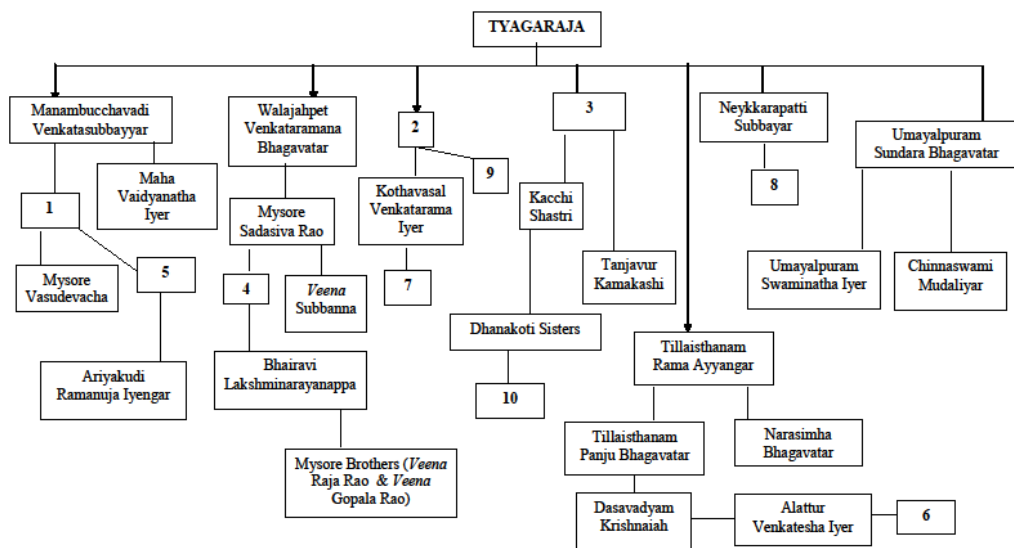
TYAGARAJA

Manambucchavadi Venkatasubbayyar

Maha Vaidyanatha Iyer

1

Mysore Vasudevacha

5

Ariyakudi Ramanuja Iyengar

Walajahpet Venkataramana Bhagavatar

Mysore Sadasiva Rao

4

*Veena* Subbanna

Bhairavi Lakshminarayanappa

Mysore Brothers (*Veena* Raja Rao & *Veena* Gopala Rao)

2

9

Kothavasal Venkatarama Iyer

7

3

Kacchi Shastri

Tanjavur Kamakashi

Dhanakoti Sisters

10

Neykkarapatti Subbayar

8

Umayalpuram Sundara Bhagavatar

Umayalpuram Swaminatha Iyer

Chinnaswami Mudaliyar

Tillaisthanam Rama Ayyangar

Tillaisthanam Panju Bhagavatar

Narasimha Bhagavatar

Dasavadyam Krishnaiah

Alattur Venkatesha Iyer

6